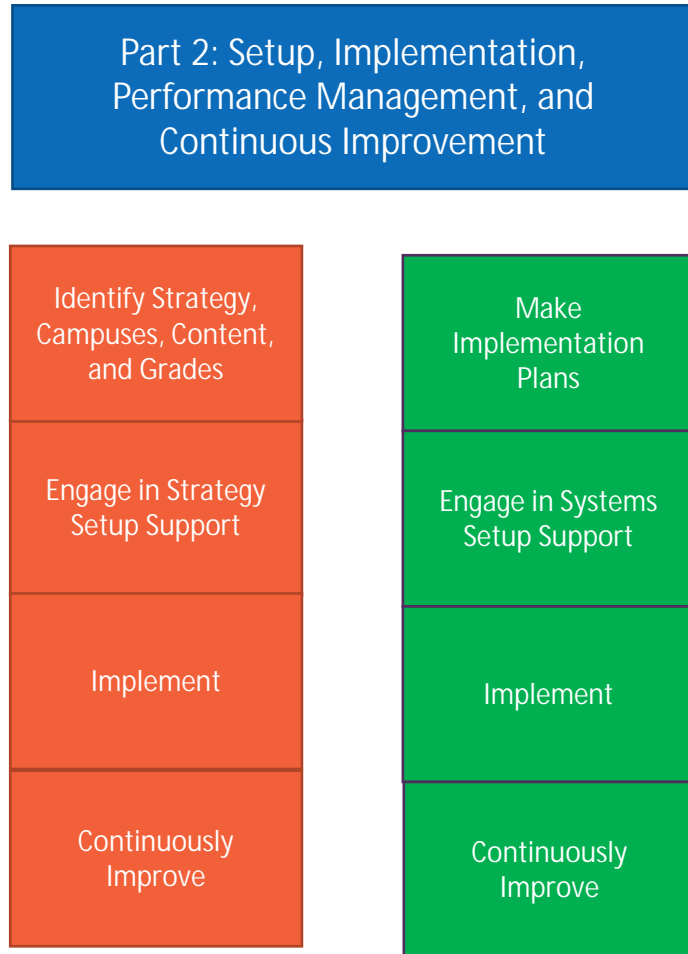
Part 2: Setup, Implementation, Performance Management, and Continuous Improvement

Identify Strategy, Campuses, Content, and Grades

Engage in Strategy Setup Support

Implement

Continuously Improve

Make Implementation Plans

Engage in Systems Setup Support

Implement

Continuously Improve